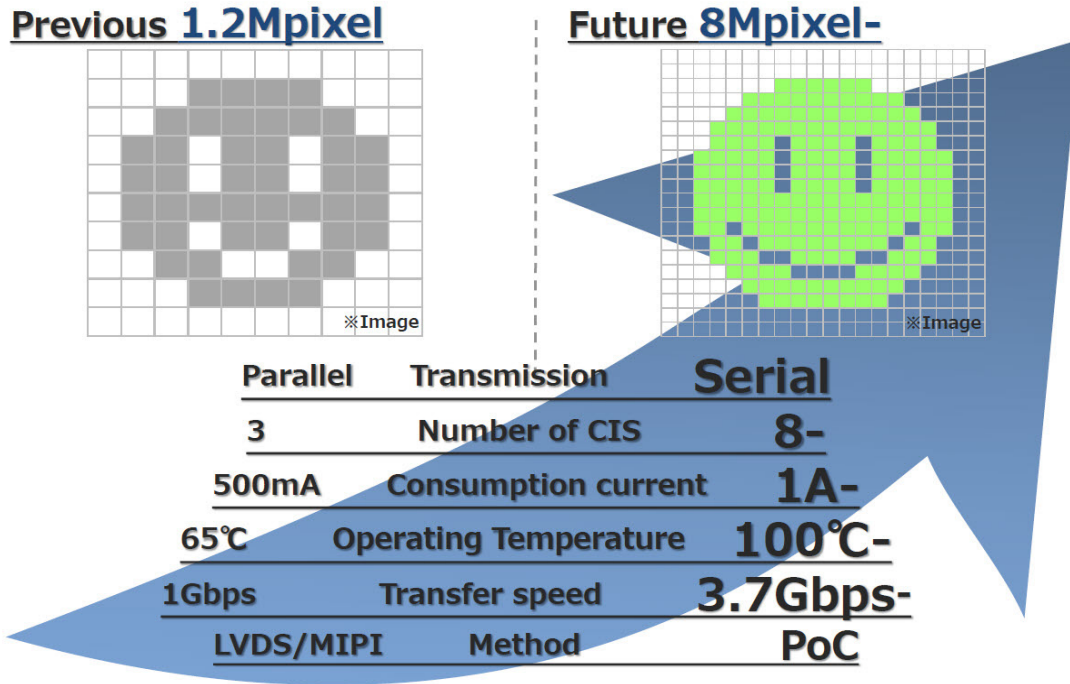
Previous 1.2Mpixel

※Image

Future 8Mpixel-

※Image

| | | |
|---|---|---|
| Parallel | Transmission | Serial |
| 3 | Number of CIS | 8- |
| 500mA | Consumption current | 1A- |
| 65℃ | Operating Temperature | 100℃- |
| 1Gbps | Transfer speed | 3.7Gbps- |
| LVDS/MIPI | Method | PoC |